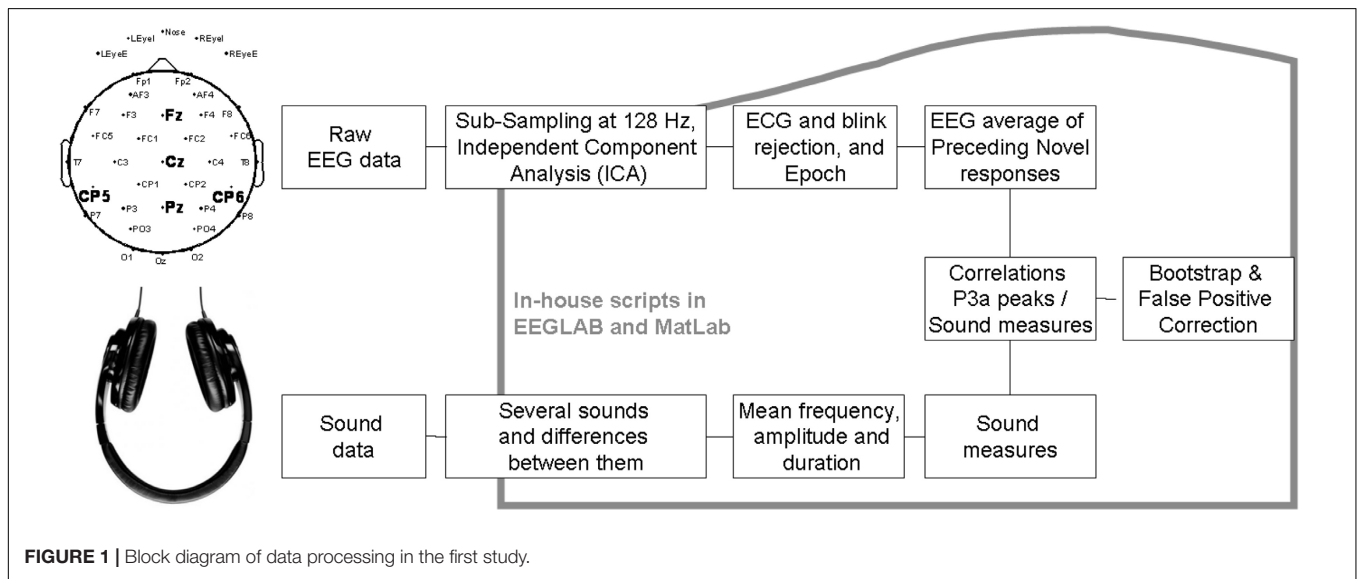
•LEyeI •Nose •REyeI
•LEyeE •REyeE
Fp1 Fp2
•AF3 •AF4
F7 •F3 •Fz •F4 F8
•FC5 •FC1 •FC2 •FC6
T7 •C3 •Cz •C4 T8
•CP1 •CP2
CP5 CP6
P7 •P3 •Pz •P4 P8
•PO3 •PO4
O1 Oz O2

Raw EEG data

Sub-Sampling at 128 Hz, Independent Component Analysis (ICA)

ECG and blink rejection, and Epoch

EEG average of Preceding Novel responses

Correlations P3a peaks / Sound measures

Bootstrap & False Positive Correction

In-house scripts in EEGLAB and MatLab

Sound data

Several sounds and differences between them

Mean frequency, amplitude and duration

Sound measures

FIGURE 1 | Block diagram of data processing in the first study.